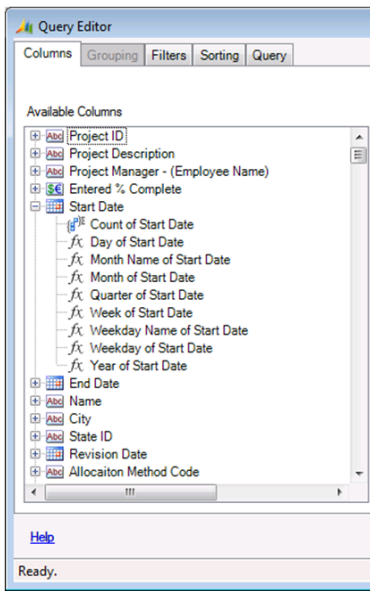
Query Editor

Columns | Grouping | Filters | Sorting | Query

Available Columns

Abc Project ID
Abc Project Description
Abc Project Manager - (Employee Name)
$€ Entered % Complete
Start Date
Count of Start Date
fx Day of Start Date
fx Month Name of Start Date
fx Month of Start Date
fx Quarter of Start Date
fx Week of Start Date
fx Weekday Name of Start Date
fx Weekday of Start Date
fx Year of Start Date
End Date
Abc Name
Abc City
Abc State ID
Revision Date
Abc Allocaiton Method Code

Help

Ready.